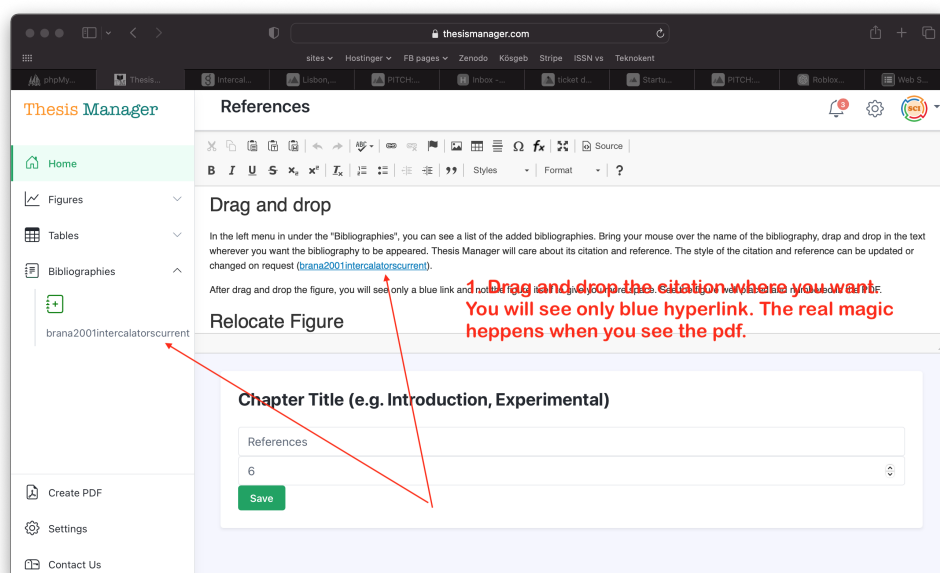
thesismanager.com

sites Hostinger FB pages Zenodo Kösgeb Stripe ISSN vs Teknokent

phpMy... Thesis... Intercal... Lisbon,... PITCH:... Inbox -... ticket d... Startu... PITCH:... Roblox... Web S...

Thesis Manager

References

Home

Figures

Tables

Bibliographies

brana2001intercalatorscurrent

Create PDF

Settings

Contact Us

Source

Styles Format ?

Drag and drop

In the left menu in under the "Bibliographies", you can see a list of the added bibliographies. Bring your mouse over the name of the bibliography, drap and drop in the text wherever you want the bibliography to be appeared. Thesis Manager will care about its citation and reference. The style of the citation and reference can be updated or changed on request (brana2001intercalatorscurrent).

After drag and drop the figure, you will see only a blue link and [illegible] PDF.

Relocate Figure

1. Drag and drop the citation where you want. You will see only blue hyperlink. The real magic heppens when you see the pdf.

Chapter Title (e.g. Introduction, Experimental)

References

6

Save